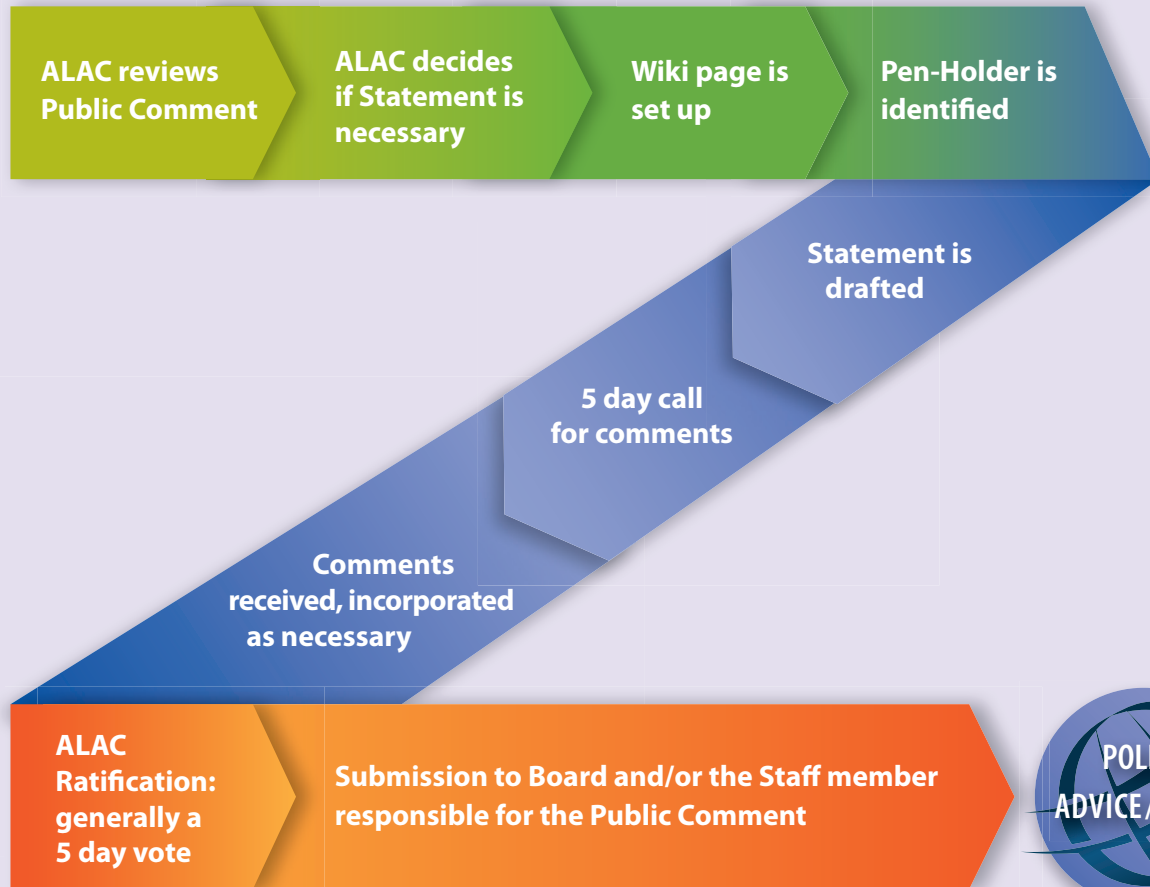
ALAC reviews Public Comment

ALAC decides if Statement is necessary

Wiki page is set up

Pen-Holder is identified

Statement is drafted

5 day call for comments

Comments received, incorporated as necessary

ALAC Ratification: generally a 5 day vote

Submission to Board and/or the Staff member responsible for the Public Comment

POLI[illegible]
ADVICE/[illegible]